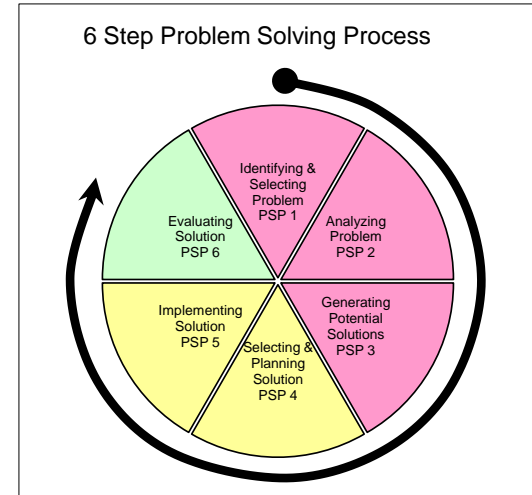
6 Step Problem Solving Process

Identifying & Selecting Problem PSP 1

Analyzing Problem PSP 2

Generating Potential Solutions PSP 3

Selecting & Planning Solution PSP 4

Implementing Solution PSP 5

Evaluating Solution PSP 6